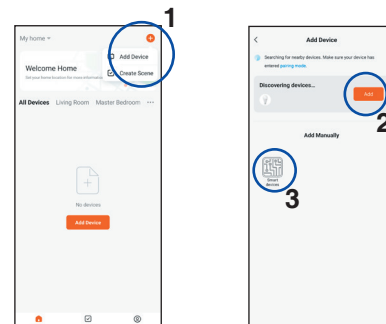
My home

1

Welcome Home

Set your home location for more information

Add Device

Create Scene

All Devices Living Room Master Bedroom ···

No devices

Add Device

Add Device

Searching for nearby devices. Make sure your device has entered pairing mode

Discovering devices...

Add

2

Add Manually

Sensor devices

3